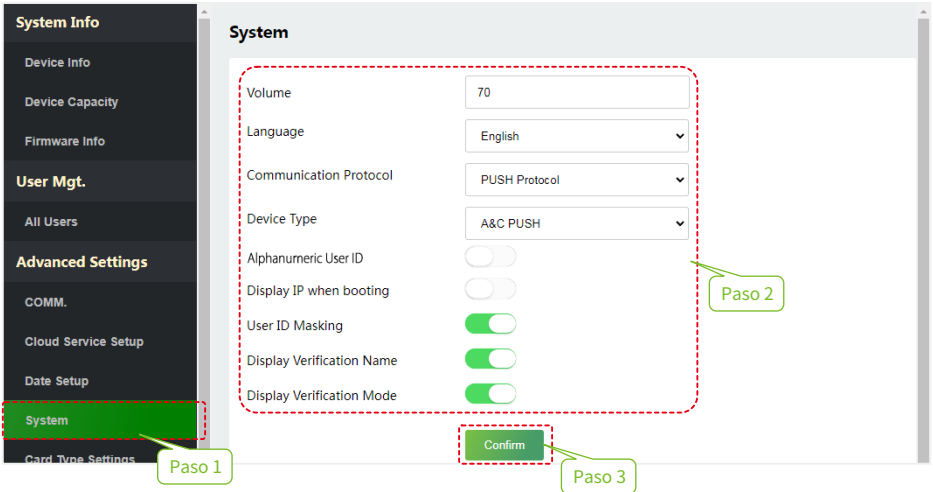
System Info

Device Info

Device Capacity

Firmware Info

User Mgt.

All Users

Advanced Settings

COMM.

Cloud Service Setup

Date Setup

System

Card Type Settings

Paso 1

System

Volume 70

Language English

Communication Protocol PUSH Protocol

Device Type A&C PUSH

Alphanumeric User ID

Display IP when booting

User ID Masking

Display Verification Name

Display Verification Mode

Paso 2

Confirm

Paso 3